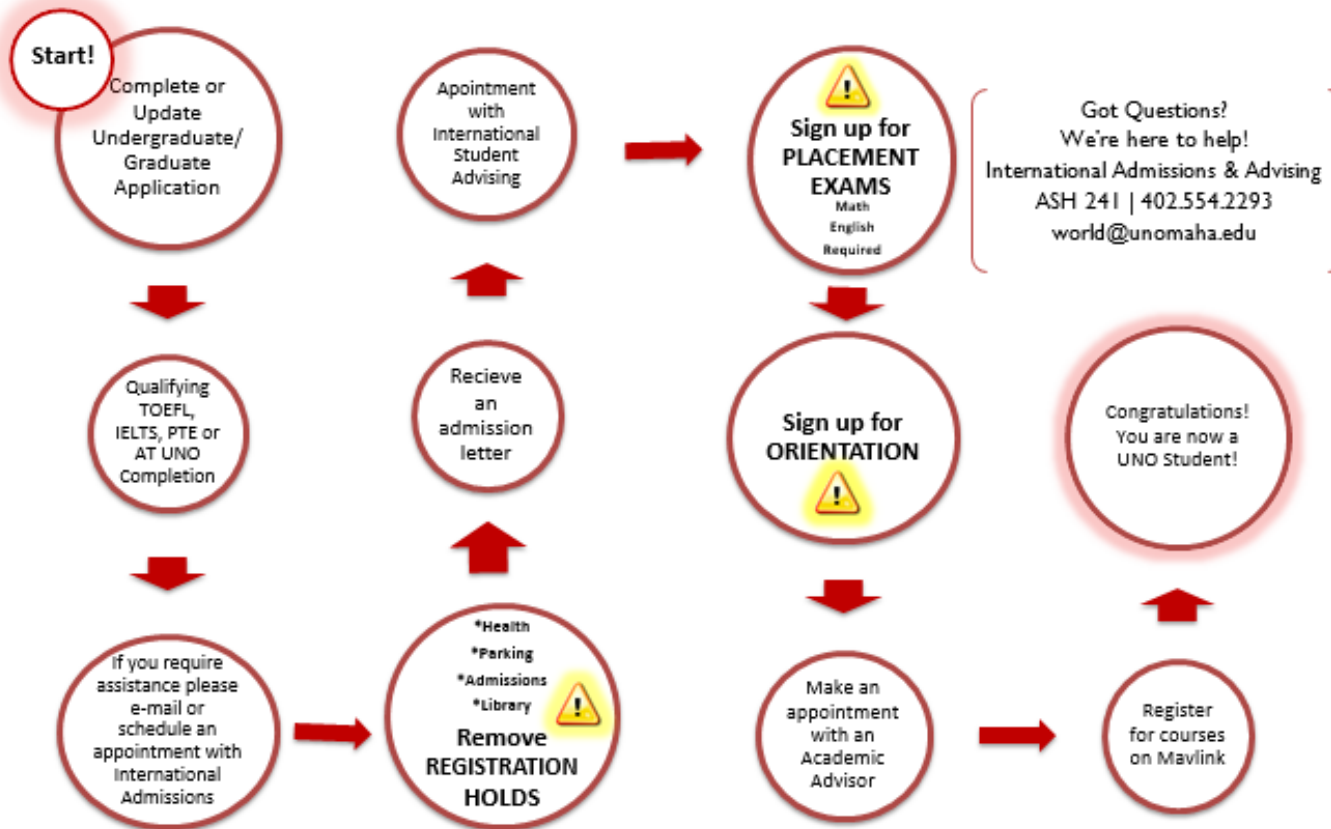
Start!

Complete or Update Undergraduate/ Graduate Application

Qualifying TOEFL, IELTS, PTE or AT UNO Completion

If you require assistance please e-mail or schedule an appointment with International Admissions

*Health
*Parking
*Admissions
*Library
Remove REGISTRATION HOLDS

Recieve an admission letter

Apointment with International Student Advising

Sign up for PLACEMENT EXAMS
Math
English
Required

Got Questions?
We're here to help!
International Admissions & Advising
ASH 241 | 402.554.2293
world@unomaha.edu

Sign up for ORIENTATION

Make an appointment with an Academic Advisor

Register for courses on Mavlink

Congratulations! You are now a UNO Student!